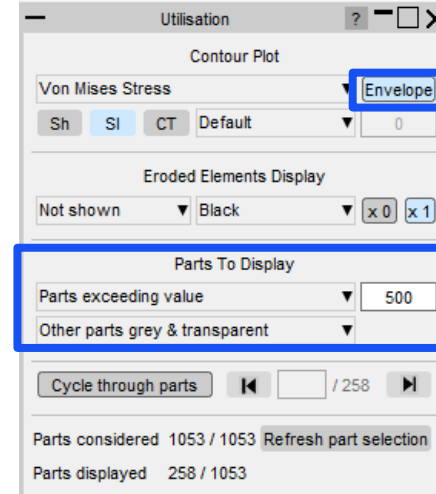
Utilisation ?

Contour Plot

Von Mises Stress Envelope

Sh Sl CT Default 0

Eroded Elements Display

Not shown Black x 0 x 1

Parts To Display

Parts exceeding value 500

Other parts grey & transparent

Cycle through parts / 258

Parts considered 1053 / 1053 Refresh part selection

Parts displayed 258 / 1053